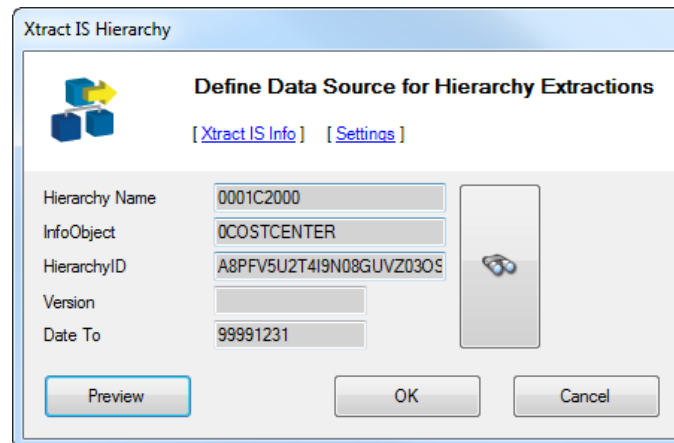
Xtract IS Hierarchy

Define Data Source for Hierarchy Extractions

[ Xtract IS Info ] [ Settings ]

Hierarchy Name 0001C2000

InfoObject 0COSTCENTER

HierarchyID A8PFV5U2T4I9N08GUVZ03OS

Version

Date To 99991231

Preview

OK

Cancel